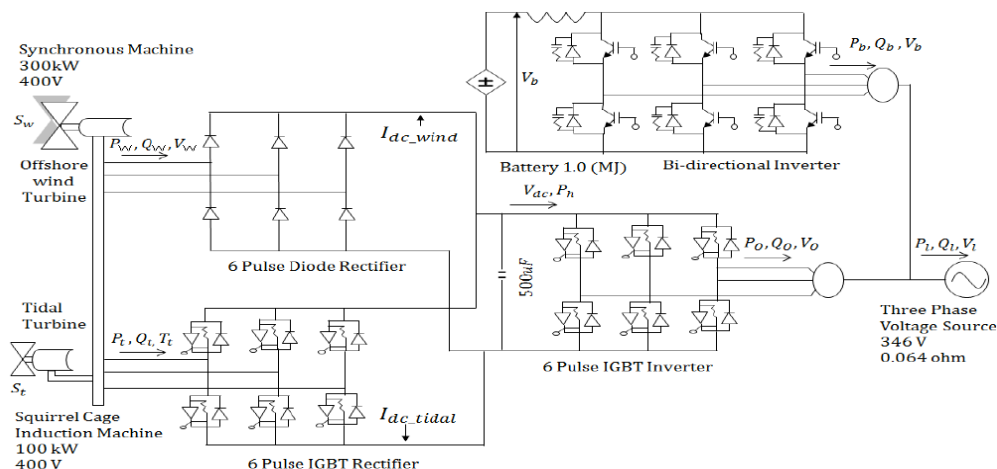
Synchronous Machine
300kW
400V

$S_w$

Offshore wind Turbine

$P_W, Q_W, V_W$

$I_{dc\_wind}$

$V_b$

Battery 1.0 (MJ)

Bi-directional Inverter

$P_b, Q_b, V_b$

6 Pulse Diode Rectifier

$V_{dc}, P_h$

$500uF$

$P_O, Q_O, V_O$

$P_l, Q_l, V_l$

Three Phase Voltage Source
346 V
0.064 ohm

6 Pulse IGBT Inverter

Tidal Turbine

$S_t$

$P_t, Q_t, T_t$

$I_{dc\_tidal}$

Squirrel Cage Induction Machine
100 kW
400 V

6 Pulse IGBT Rectifier